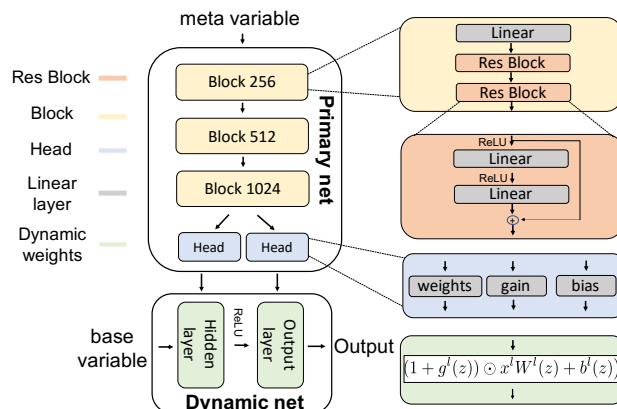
meta variable

Res Block

Block

Head

Linear layer

Dynamic weights

Block 256

Block 512

Block 1024

Primary net

Head

Head

Linear

Res Block

Res Block

ReLU

Linear

ReLU

Linear

$\oplus$

weights

gain

bias

base variable

Hidden layer

ReLU

Output layer

Output

Dynamic net

$(1+g^l(z)) \odot x^l W^l(z) + b^l(z))$